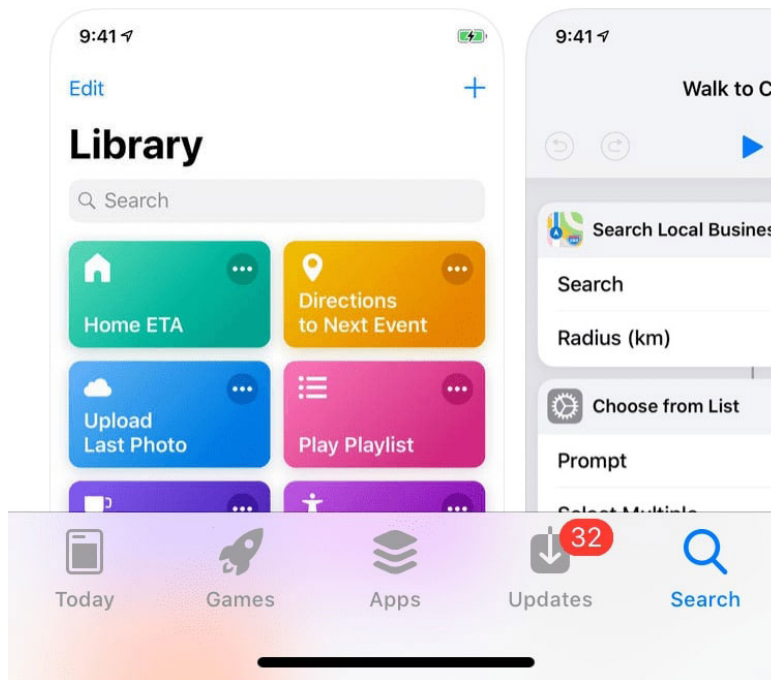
9:41

Edit

+

Library

Search

Home ETA

Directions to Next Event

Upload Last Photo

Play Playlist

9:41

Walk to C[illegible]

Search Local Busines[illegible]

Search

Radius (km)

Choose from List

Prompt

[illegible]

Today

Games

Apps

32

Updates

Search